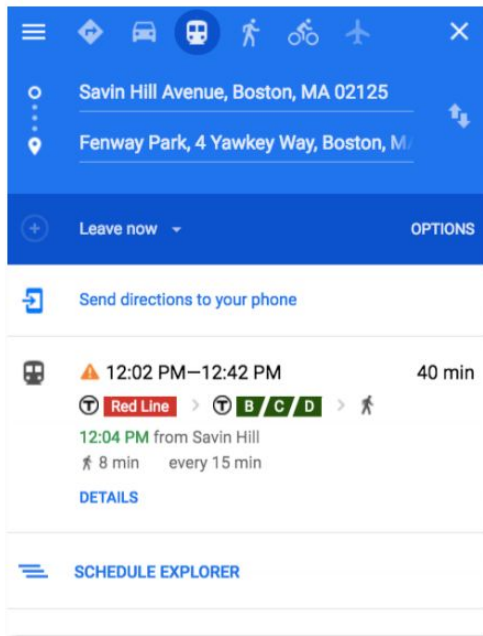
Savin Hill Avenue, Boston, MA 02125

Fenway Park, 4 Yawkey Way, Boston, M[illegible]

Leave now

OPTIONS

Send directions to your phone

12:02 PM—12:42 PM

40 min

T Red Line > T B / C / D >

12:04 PM from Savin Hill

8 min every 15 min

DETAILS

SCHEDULE EXPLORER